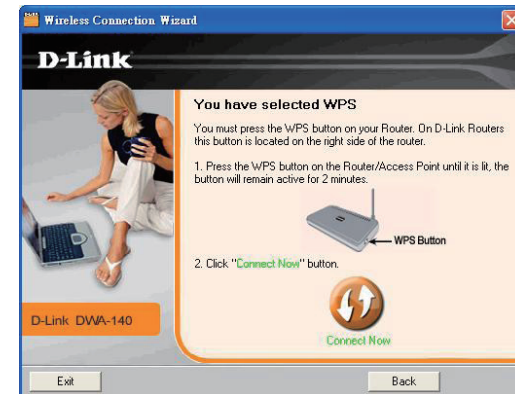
Wireless Connection Wizard

D-Link

You have selected WPS

You must press the WPS button on your Router. On D-Link Routers this button is located on the right side of the router.

1. Press the WPS button on the Router/Access Point until it is lit, the button will remain active for 2 minutes.

WPS Button

2. Click "Connect Now" button.

Connect Now

D-Link DWA-140

Exit

Back